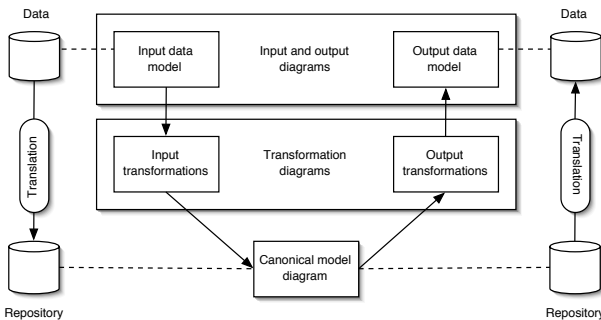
Data

Input data model

Input and output diagrams

Output data model

Data

Translation

Input transformations

Transformation diagrams

Output transformations

Translation

Canonical model diagram

Repository

Repository